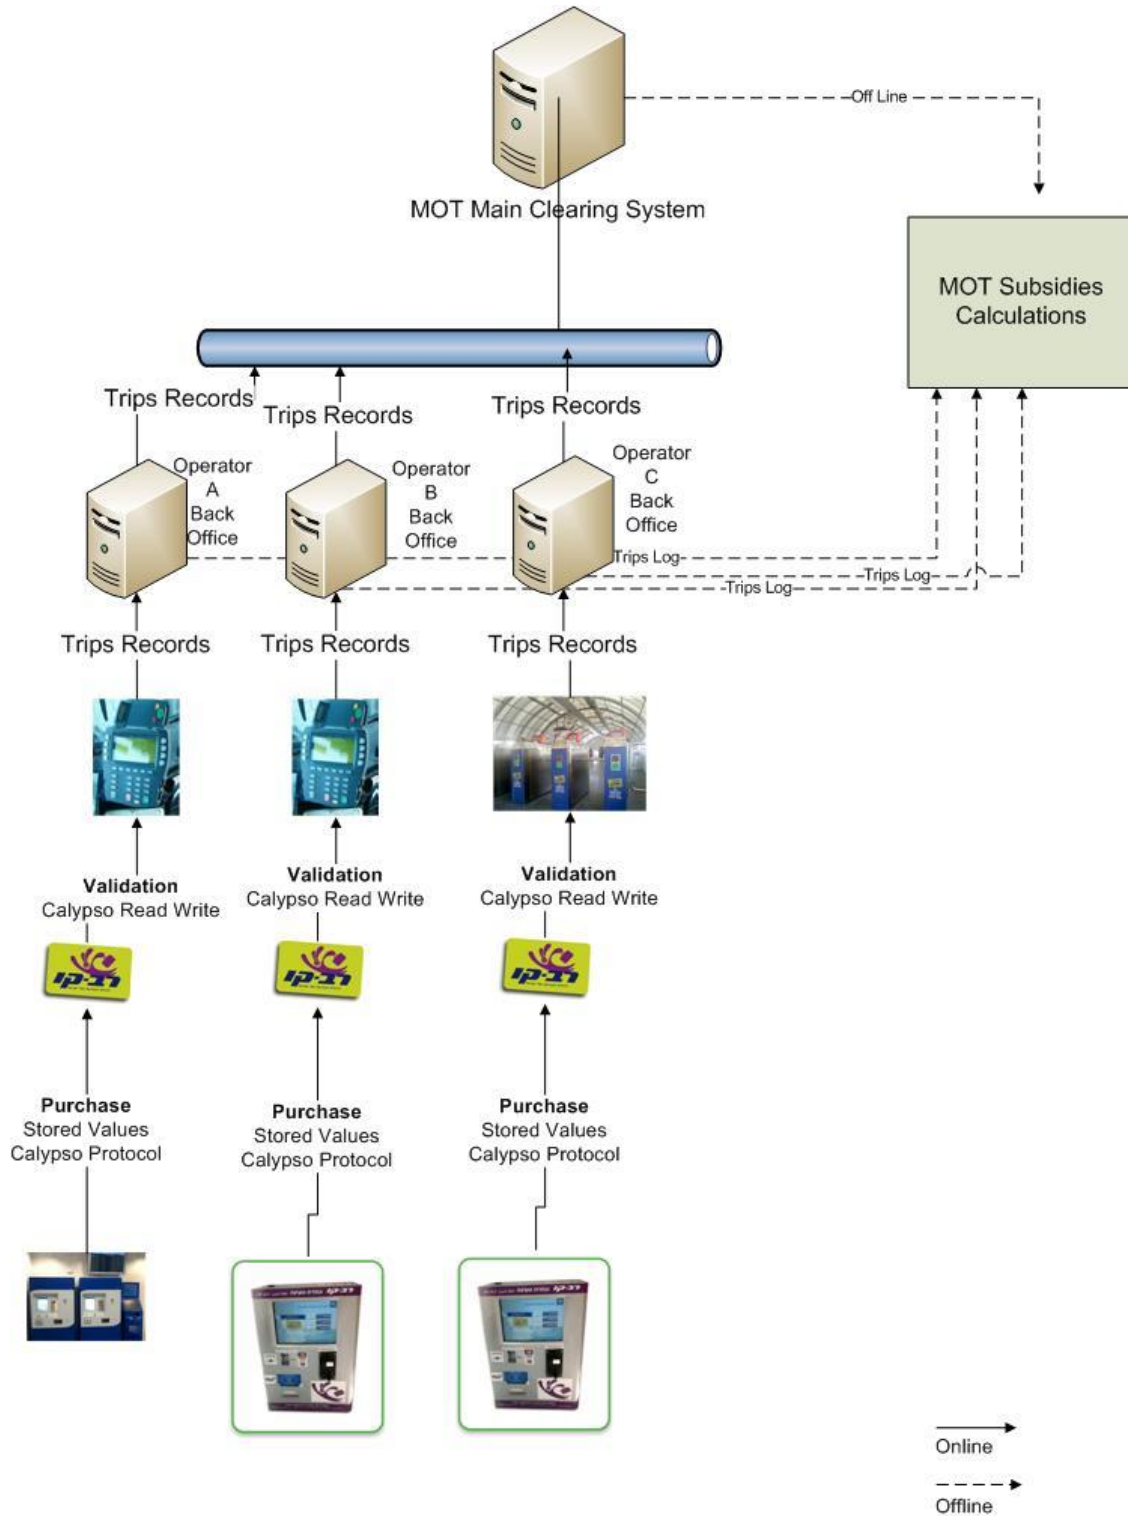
Off Line

MOT Main Clearing System

MOT Subsidies Calculations

Trips Records

Trips Records

Trips Records

Operator A Back Office

Operator B Back Office

Operator C Back Office

Trips Log

Trips Log

Trips Log

Trips Records

Trips Records

Trips Records

Validation
Calypso Read Write

Validation
Calypso Read Write

Validation
Calypso Read Write

Purchase
Stored Values
Calypso Protocol

Purchase
Stored Values
Calypso Protocol

Purchase
Stored Values
Calypso Protocol

Online

Offline